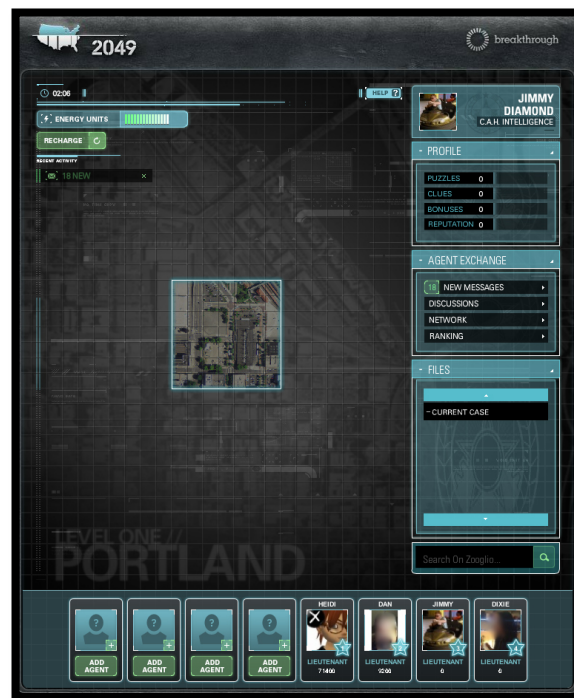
2049

breakthrough

02:06

HELP ?

ENERGY UNITS

RECHARGE

RECENT ACTIVITY

18 NEW ×

JIMMY DIAMOND
C.A.H. INTELLIGENCE

PROFILE

| PUZZLES | 0 |
|---|---|
| CLUES | 0 |
| BONUSES | 0 |
| REPUTATION | 0 |

AGENT EXCHANGE

18 NEW MESSAGES
DISCUSSIONS
NETWORK
RANKING

FILES

– CURRENT CASE

LEVEL ONE //
PORTLAND

Search On Zooglio...

ADD AGENT

ADD AGENT

ADD AGENT

ADD AGENT

HEIDI
LIEUTENANT
71400

DAN
LIEUTENANT
1200

JIMMY
LIEUTENANT
0

DIXIE
LIEUTENANT
0